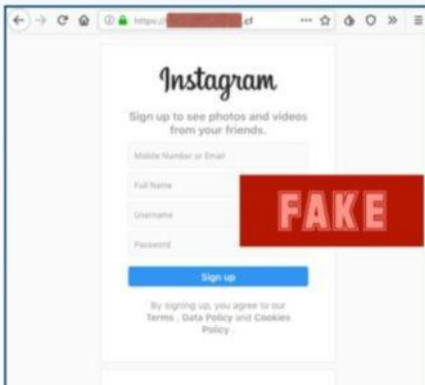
https://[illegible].cf

Instagram

Sign up to see photos and videos from your friends.

Mobile Number or Email

Full Name

Username

Password

Sign up

By signing up, you agree to our Terms , Data Policy and Cookies Policy .

FAKE